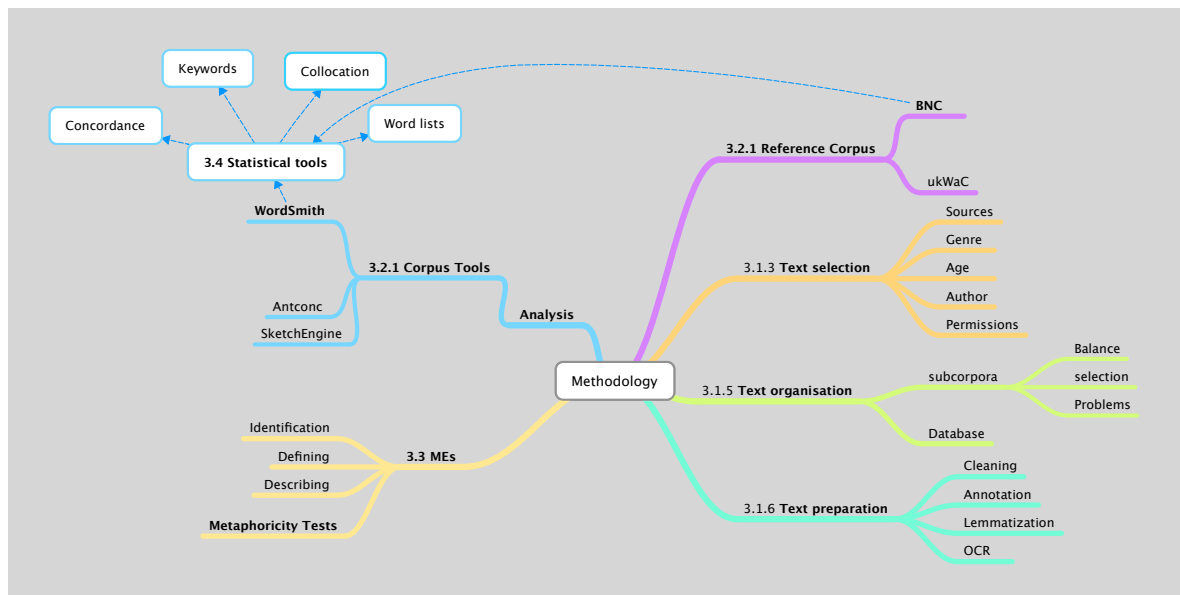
Keywords

Collocation

Concordance

Word lists

3.4 Statistical tools

BNC

3.2.1 Reference Corpus

ukWaC

WordSmith

3.2.1 Corpus Tools

Antconc

SketchEngine

Analysis

Sources

Genre

3.1.3 Text selection

Age

Author

Permissions

Methodology

3.1.5 Text organisation

subcorpora

Balance

selection

Problems

Database

Identification

Defining

3.3 MEs

Describing

Metaphoricity Tests

3.1.6 Text preparation

Cleaning

Annotation

Lemmatization

OCR